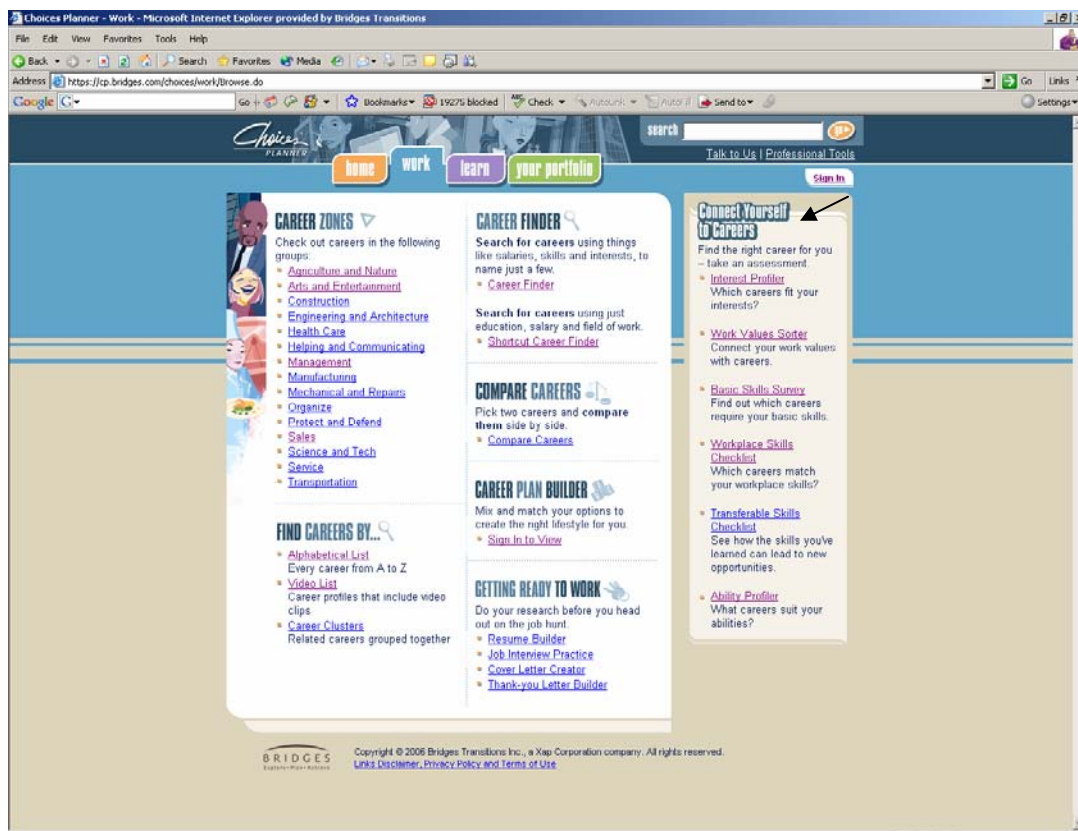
Choices Planner - Work - Microsoft Internet Explorer provided by Bridges Transitions

File Edit View Favorites Tools Help

Back Search Favorites Media

Address https://cp.bridges.com/choices/work/browse.do Go Links

Google G- Go Bookmarks 19275 blocked Check AutoLink AutoFill Send to Settings

Choices PLANNER

search

Talk to Us | Professional Tools

home work learn your portfolio

Sign In

CAREER ZONES

Check out careers in the following groups:

Agriculture and Nature
Arts and Entertainment
Construction
Engineering and Architecture
Health Care
Helping and Communicating
Management
Manufacturing
Mechanical and Repairs
Organize
Protect and Defend
Sales
Science and Tech
Service
Transportation

FIND CAREERS BY...

Alphabetical List
Every career from A to Z
Video List
Career profiles that include video clips
Career Clusters
Related careers grouped together

CAREER FINDER

Search for careers using things like salaries, skills and interests, to name just a few.
Career Finder

Search for careers using just education, salary and field of work.
Shortcut Career Finder

COMPARE CAREERS

Pick two careers and compare them side by side.
Compare Careers

CAREER PLAN BUILDER

Mix and match your options to create the right lifestyle for you.
Sign In to View

GETTING READY TO WORK

Do your research before you head out on the job hunt.
Resume Builder
Job Interview Practice
Cover Letter Creator
Thank-you Letter Builder

Connect Yourself to Careers

Find the right career for you – take an assessment.

Interest Profiler
Which careers fit your interests?

Work Values Sorter
Connect your work values with careers.

Basic Skills Survey
Find out which careers require your basic skills.

Workplace Skills Checklist
Which careers match your workplace skills?

Transferable Skills Checklist
See how the skills you've learned can lead to new opportunities.

Ability Profiler
What careers suit your abilities?

BRIDGES

Copyright © 2006 Bridges Transitions Inc., a Xap Corporation company. All rights reserved.
Links Disclaimer, Privacy Policy and Terms of Use